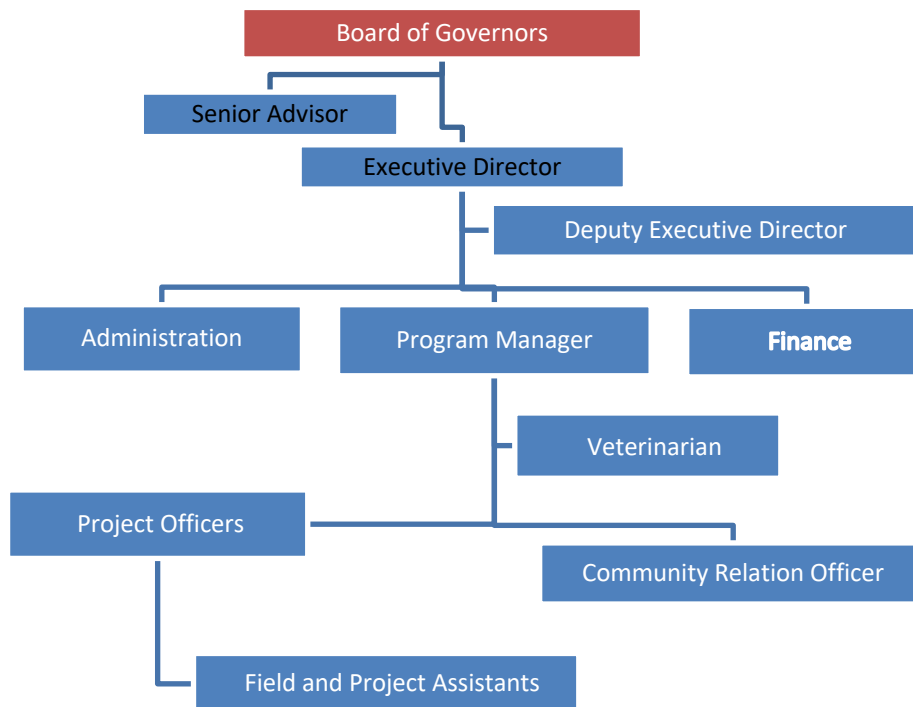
Board of Governors

Senior Advisor

Executive Director

Deputy Executive Director

Administration

Program Manager

Finance

Veterinarian

Project Officers

Community Relation Officer

Field and Project Assistants